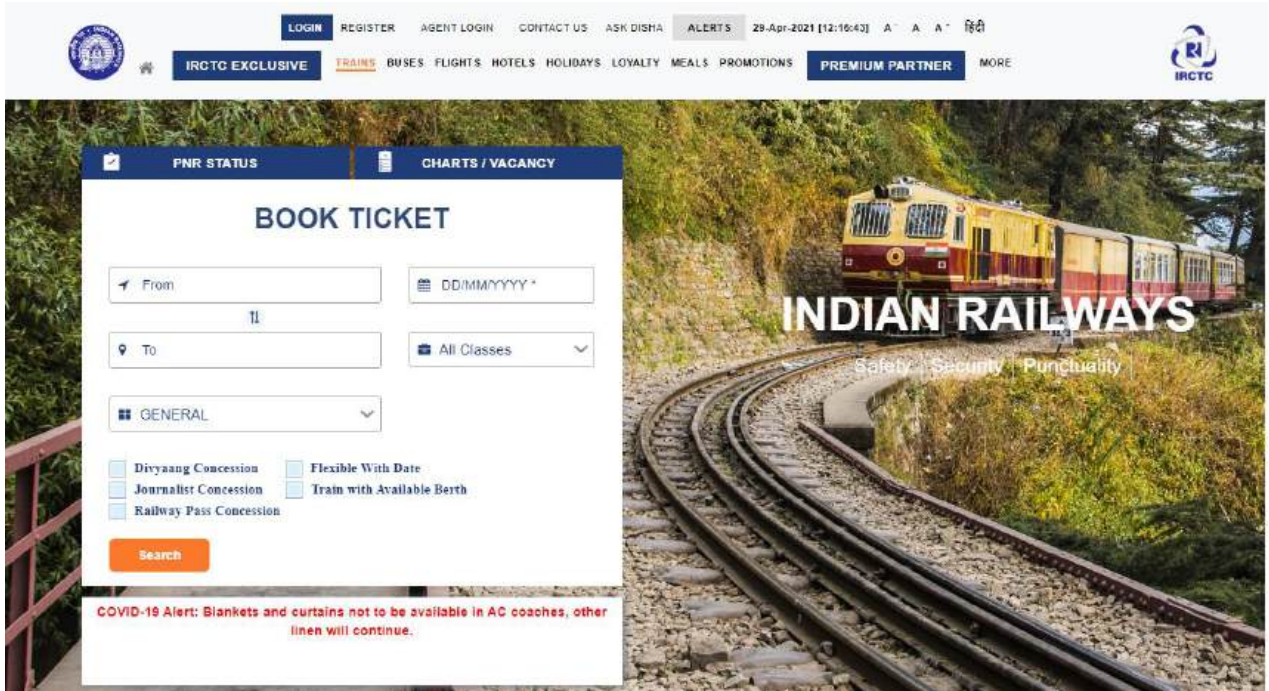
LOGIN REGISTER AGENT LOGIN CONTACT US ASK DISHA ALERTS 29-Apr-2021 [12:16:43] A⁻ A A⁺ हिंदी

IRCTC EXCLUSIVE TRAINS BUSES FLIGHTS HOTELS HOLIDAYS LOYALTY MEALS PROMOTIONS PREMIUM PARTNER MORE

IRCTC

PNR STATUS

CHARTS / VACANCY

BOOK TICKET

From

DD/MM/YYYY *

To

All Classes

GENERAL

Divyaang Concession

Flexible With Date

Journalist Concession

Train with Available Berth

Railway Pass Concession

Search

COVID-19 Alert: Blankets and curtains not to be available in AC coaches, other linen will continue.

INDIAN RAILWAYS

Safety | Security | Punctuality |